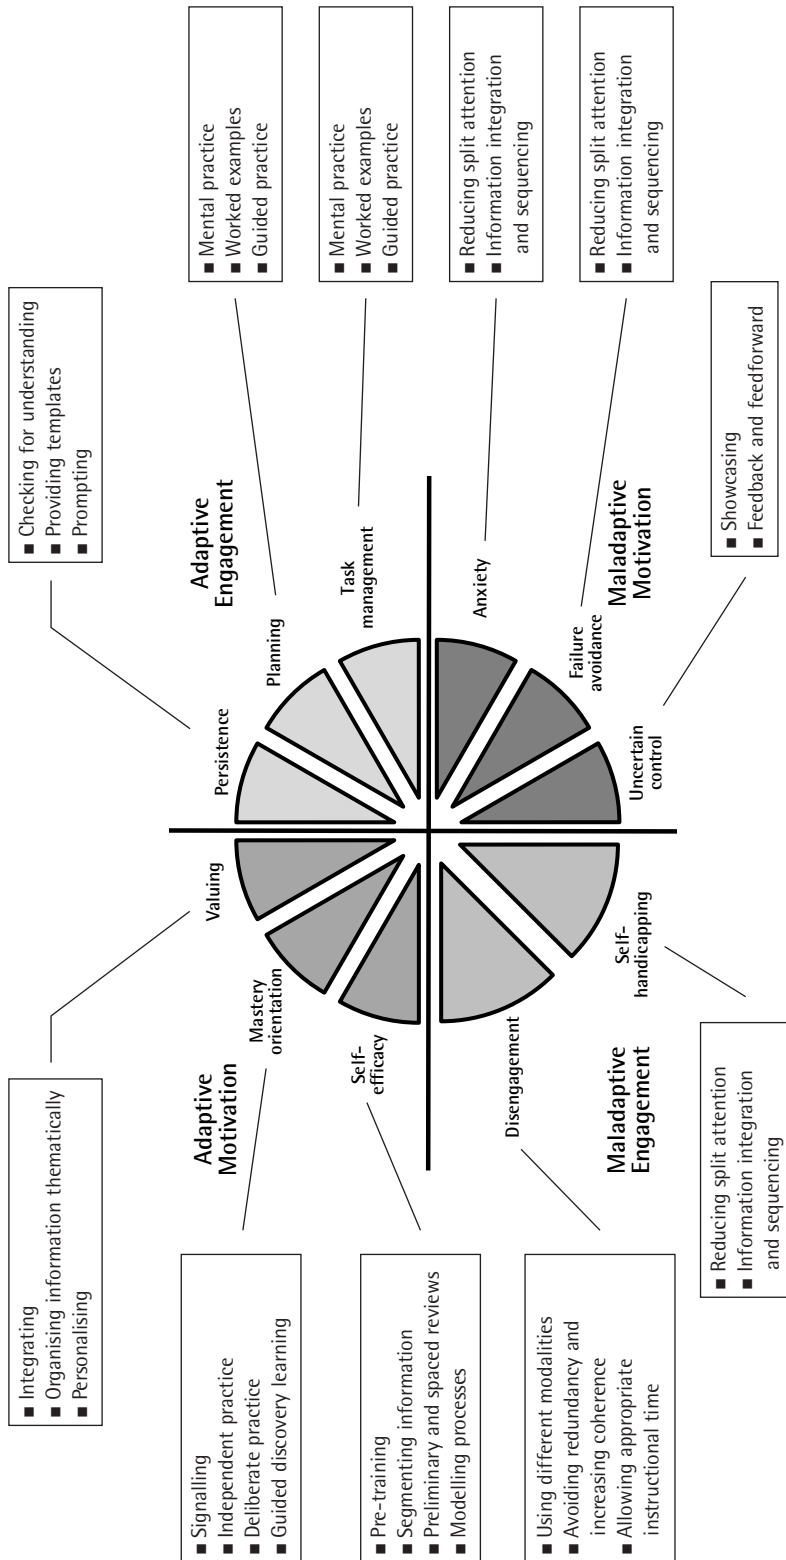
Adaptive Engagement

Persistence

Planning

Task management

■ Checking for understanding
■ Providing templates
■ Prompting

■ Mental practice
■ Worked examples
■ Guided practice

■ Mental practice
■ Worked examples
■ Guided practice

Maladaptive Motivation

Anxiety

Failure avoidance

Uncertain control

■ Reducing split attention
■ Information integration and sequencing

■ Reducing split attention
■ Information integration and sequencing

■ Showcasing
■ Feedback and feedforward

Maladaptive Engagement

Self-handicapping

Disengagement

■ Reducing split attention
■ Information integration and sequencing

■ Using different modalities
■ Avoiding redundancy and increasing coherence
■ Allowing appropriate instructional time

Adaptive Motivation

Valuing

Mastery orientation

Self-efficacy

■ Integrating
■ Organising information thematically
■ Personalising

■ Signalling
■ Independent practice
■ Deliberate practice
■ Guided discovery learning

■ Pre-training
■ Segmenting information
■ Preliminary and spaced reviews
■ Modelling processes